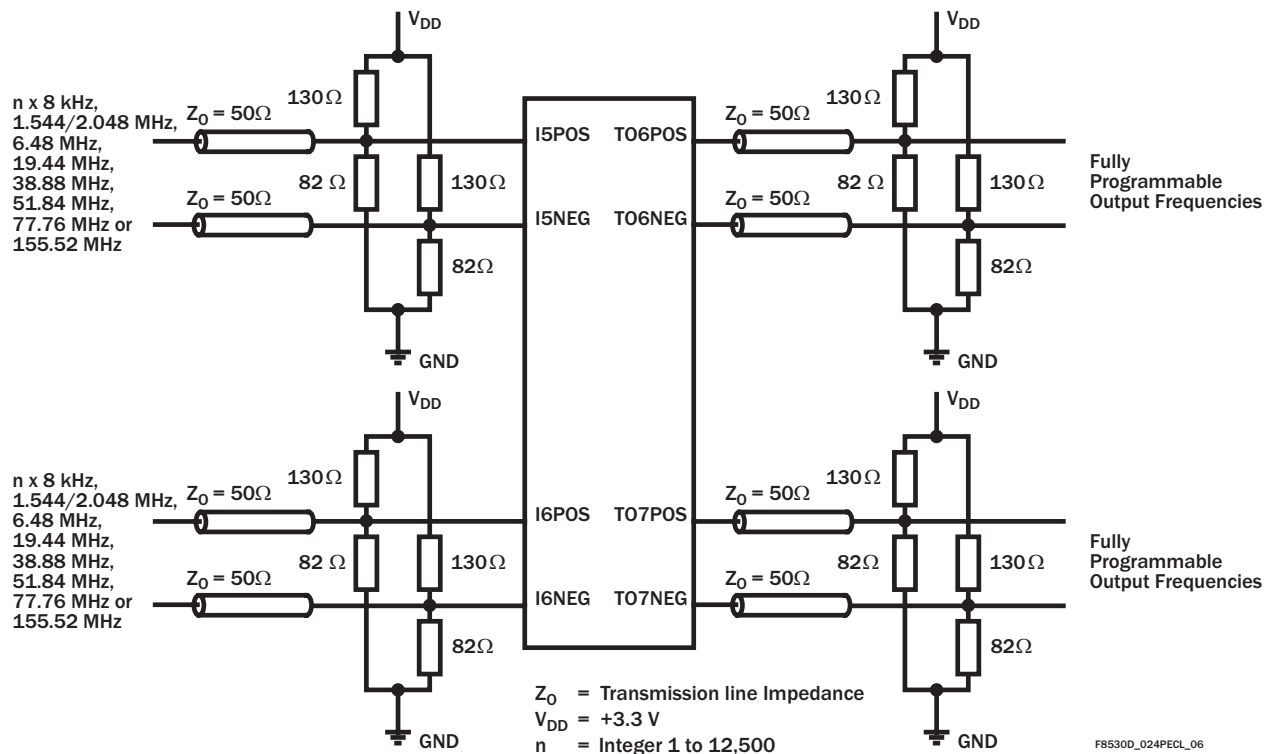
$V_{DD}$

n x 8 kHz, 1.544/2.048 MHz, 6.48 MHz, 19.44 MHz, 38.88 MHz, 51.84 MHz, 77.76 MHz or 155.52 MHz

$Z_0 = 50\Omega$

130Ω

82 Ω

130Ω

$Z_0 = 50\Omega$

82Ω

GND

I5POS

I5NEG

TO6POS

TO6NEG

$V_{DD}$

$Z_0 = 50\Omega$

130Ω

82 Ω

130Ω

$Z_0 = 50\Omega$

82Ω

GND

Fully Programmable Output Frequencies

$V_{DD}$

n x 8 kHz, 1.544/2.048 MHz, 6.48 MHz, 19.44 MHz, 38.88 MHz, 51.84 MHz, 77.76 MHz or 155.52 MHz

$Z_0 = 50\Omega$

130Ω

82 Ω

130Ω

$Z_0 = 50\Omega$

82Ω

GND

I6POS

I6NEG

TO7POS

TO7NEG

$V_{DD}$

$Z_0 = 50\Omega$

130Ω

82Ω

130Ω

$Z_0 = 50\Omega$

82Ω

GND

Fully Programmable Output Frequencies

$Z_0$ = Transmission line Impedance
$V_{DD}$ = +3.3 V
n = Integer 1 to 12,500

F8530D_024PECL_06